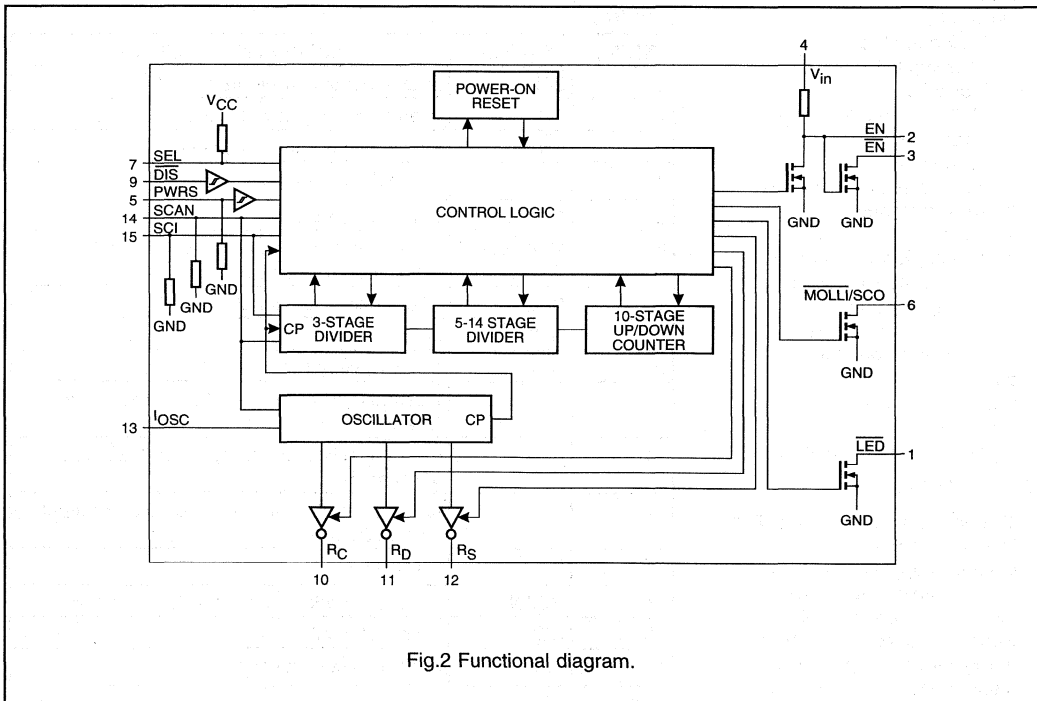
4
$V_{in}$
POWER-ON RESET
$V_{CC}$
7 SEL
9 $\overline{DIS}$
5 PWRS
14 SCAN
15 SCI
CONTROL LOGIC
EN 2
$\overline{EN}$ 3
GND
GND
GND
GND
GND
CP 3-STAGE DIVIDER
5-14 STAGE DIVIDER
10-STAGE UP/DOWN COUNTER
$\overline{MOLLI}$/SCO 6
GND
13 $I_{OSC}$
OSCILLATOR
CP
$\overline{LED}$ 1
GND
$R_C$
$R_D$
$R_S$
10
11
12

Fig.2 Functional diagram.